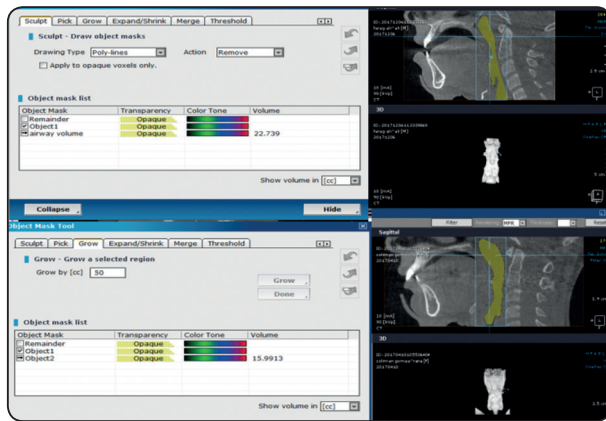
Sculpt | Pick | Grow | Expand/Shrink | Merge | Threshold

Sculpt - Draw object masks

Drawing Type Poly-lines Action Remove

Apply to opaque voxels only.

Object mask list

| Object Mask | Transparency | Color Tone | Volume |
|---|---|---|---|
| Remainder | Opaque | | |
| Object1 | Opaque | | |
| airway volume | Opaque | | 22.739 |

Show volume in [cc]

Collapse

Hide

Object Mask Tool

Sculpt | Pick | Grow | Expand/Shrink | Merge | Threshold

Grow - Grow a selected region

Grow by [cc] 50

Grow

Done

Object mask list

| Object Mask | Transparency | Color Tone | Volume |
|---|---|---|---|
| Remainder | Opaque | | |
| Object1 | Opaque | | |
| Object2 | Opaque | | 15.9913 |

Show volume in [cc]

3D

Filter

Sagittal

3D